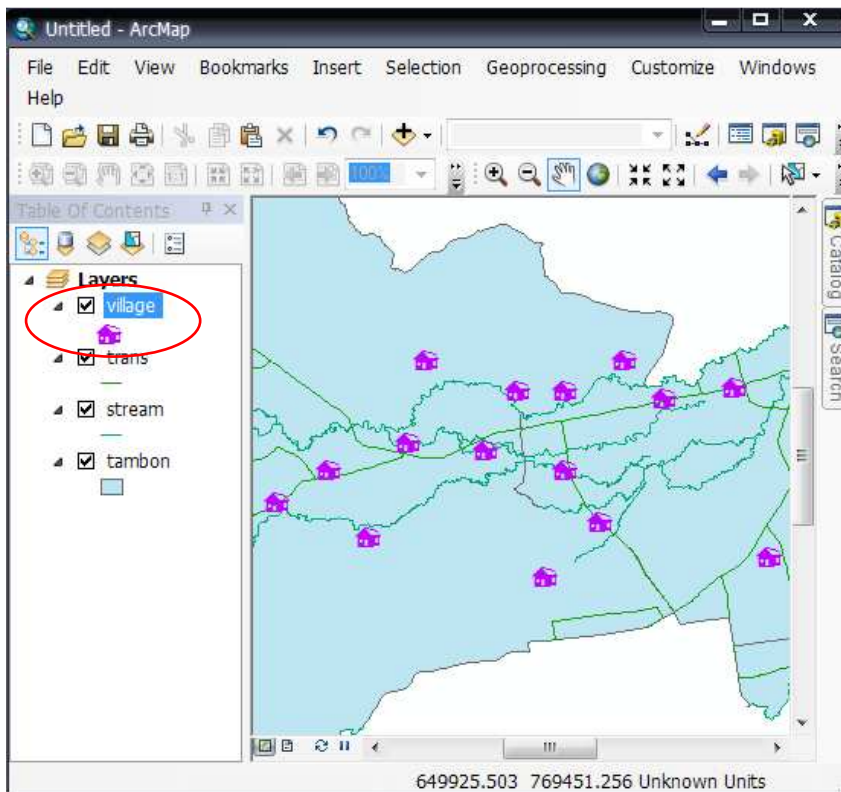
Untitled - ArcMap

File Edit View Bookmarks Insert Selection Geoprocessing Customize Windows Help

100%

Table Of Contents

Layers

village

trans

stream

tambon

Catalog

Search

649925.503 769451.256 Unknown Units